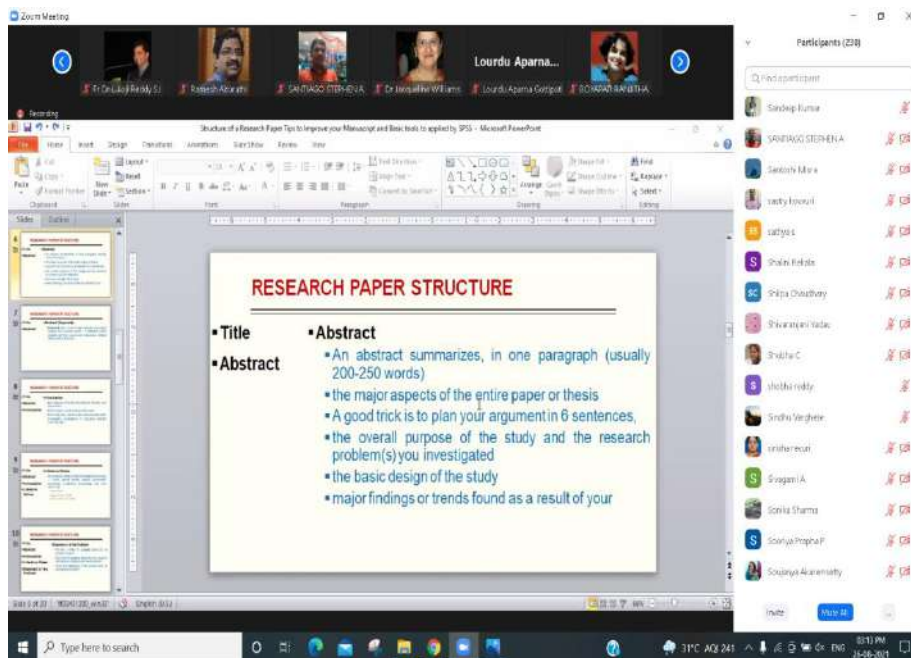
Zoom Meeting

Fr Dr Lokoji Reddy S.J. | Ramesh Akurathi | SANTIAGO STEPHEN A | Dr Jacqueline Williams | Lourdu Aparna Gottipati | BOYAPATI RANJITHA

Lourdu Aparna...

Recording

Structure of a Research Paper Tips to improve your Manuscript and Basic tools to applied by SPSS - Microsoft PowerPoint

File Home Insert Design Transitions Animations Slide Show Review View

Paste Clipboard Slides Font Paragraph Drawing Editing

Slides Outline

RESEARCH PAPER STRUCTURE

▪Title

▪Abstract

▪Abstract

▪An abstract summarizes, in one paragraph (usually 200-250 words)

▪the major aspects of the entire paper or thesis

▪A good trick is to plan your argument in 6 sentences,

▪the overall purpose of the study and the research problem(s) you investigated

▪the basic design of the study

▪major findings or trends found as a result of your

Participants (230)

Find a participant

Sandeep Kumar
SANTIAGO STEPHEN A
Santoshi Misra
sasthy kovvuri
sathya s
Shalini Kelote
Shilpa Chaudhary
Shivaranjani Yadav
Shobha C
shobha reddy
Sindhu Verghese
sindhe reeun
Sivagami A
Sonika Sharma
Soorya Prapha P
Soujanya Akaramsetty

Invite Mute All

Type here to search

31°C AQI 241 ENG 03:13 PM 26-06-2021